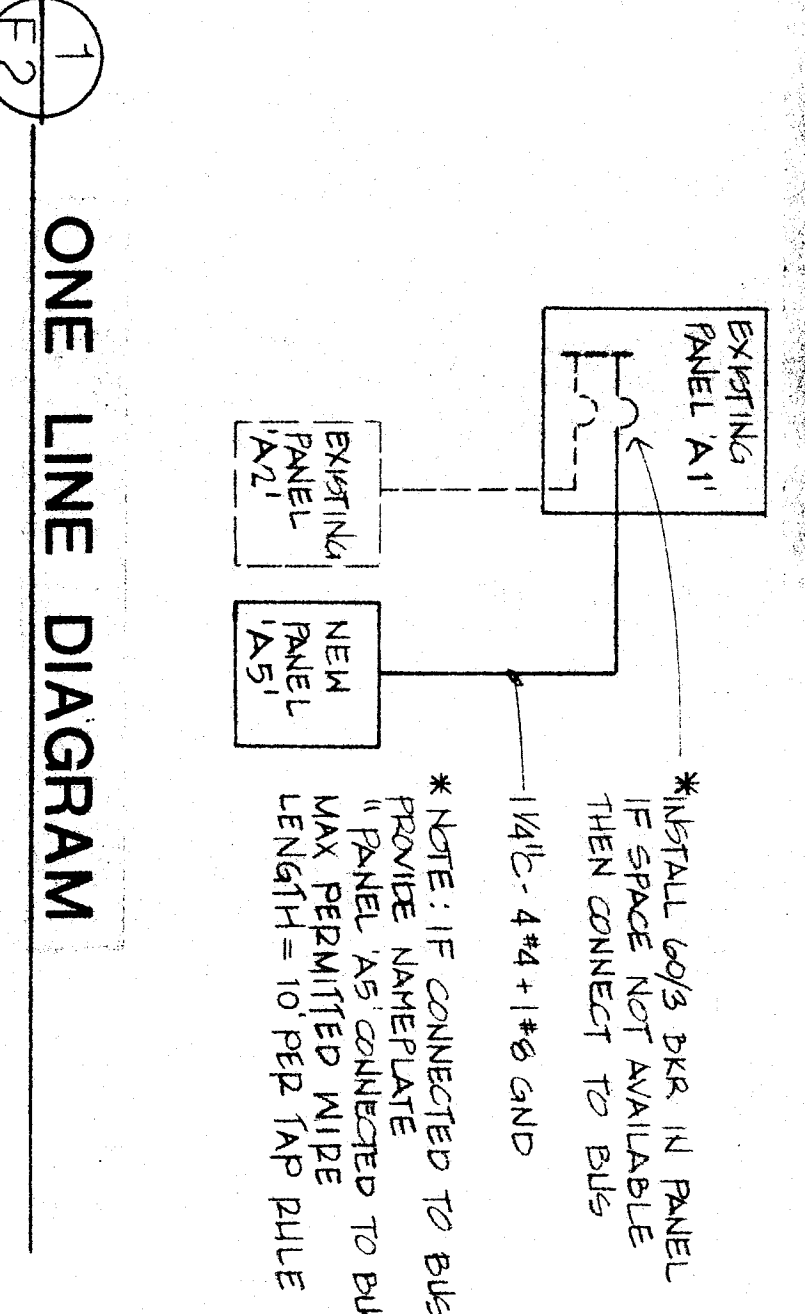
EXISTING PANEL 'A1'

EXISTING PANEL 'A2'

NEW PANEL 'A5'

*INSTALL 60/3 BKR IN PANEL IF SPACE NOT AVAILABLE THEN CONNECT TO BUS

1 1/4"C - 4#4 + 1#8 GND

* NOTE: IF CONNECTED TO BUS PROVIDE NAMEPLATE " PANEL 'A5' CONNECTED TO BU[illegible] MAX PERMITTED WIRE LENGTH = 10' PER TAP RULE

$\frac{1}{F2}$ ONE LINE DIAGRAM